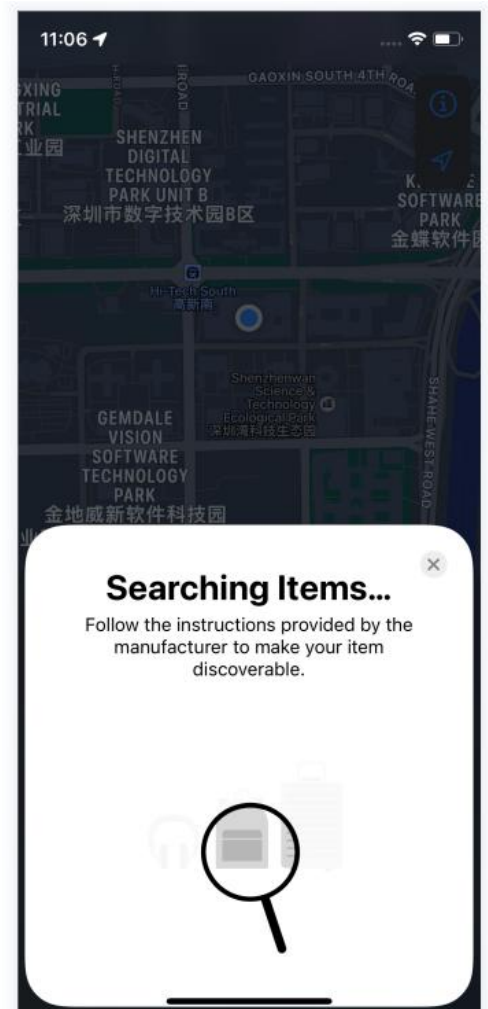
11:06

GAOXIN SOUTH 4TH ROA

XING
TRIAL
RK
工业园

ROAD

SHENZHEN
DIGITAL
TECHNOLOGY
PARK UNIT B
深圳市数字技术园B区

K.
SOFTWARE
PARK
金蝶软件园

Hi-Tech South
高新南

Shenzhenwan
Science &
Technology
Ecological Park
深圳湾科技生态园

SHAHE WEST ROAD

GEMDALE
VISION
SOFTWARE
TECHNOLOGY
PARK
金地威新软件科技园

×

Searching Items...

Follow the instructions provided by the manufacturer to make your item discoverable.